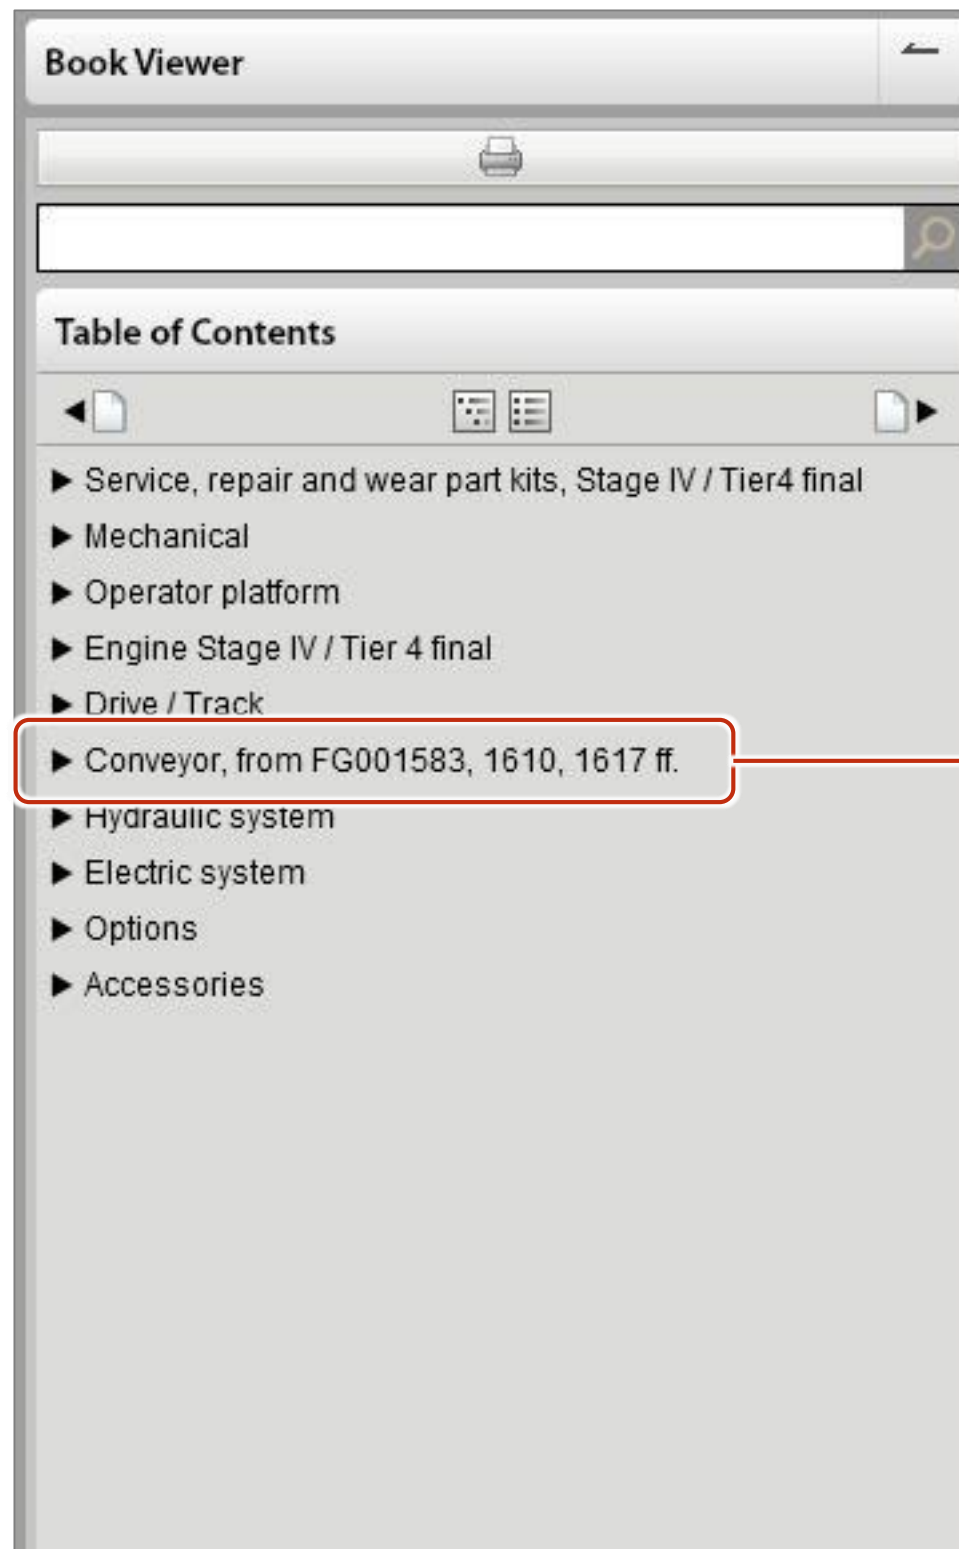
Book Viewer

Table of Contents

▶ Service, repair and wear part kits, Stage IV / Tier4 final
▶ Mechanical
▶ Operator platform
▶ Engine Stage IV / Tier 4 final
▶ Drive / Track
▶ Conveyor, from FG001583, 1610, 1617 ff.
▶ Hydraulic system
▶ Electric system
▶ Options
▶ Accessories